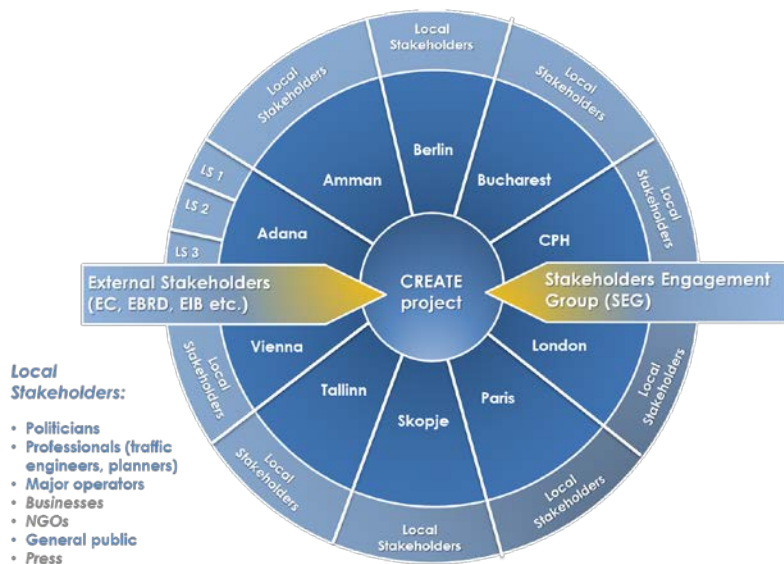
Local Stakeholders

Local Stakeholders

Local Stakeholders

LS 1

LS 2

LS 3

Local Stakeholders

Berlin

Amman

Bucharest

Adana

CPH

External Stakeholders (EC, EBRD, EIB etc.)

CREATE project

Stakeholders Engagement Group (SEG)

Vienna

London

Tallinn

Paris

Skopje

Local Stakeholders

Local Stakeholders

Local Stakeholders

Local Stakeholders

Local Stakeholders

Local Stakeholders:

• Politicians
• Professionals (traffic engineers, planners)
• Major operators
• Businesses
• NGOs
• General public
• Press